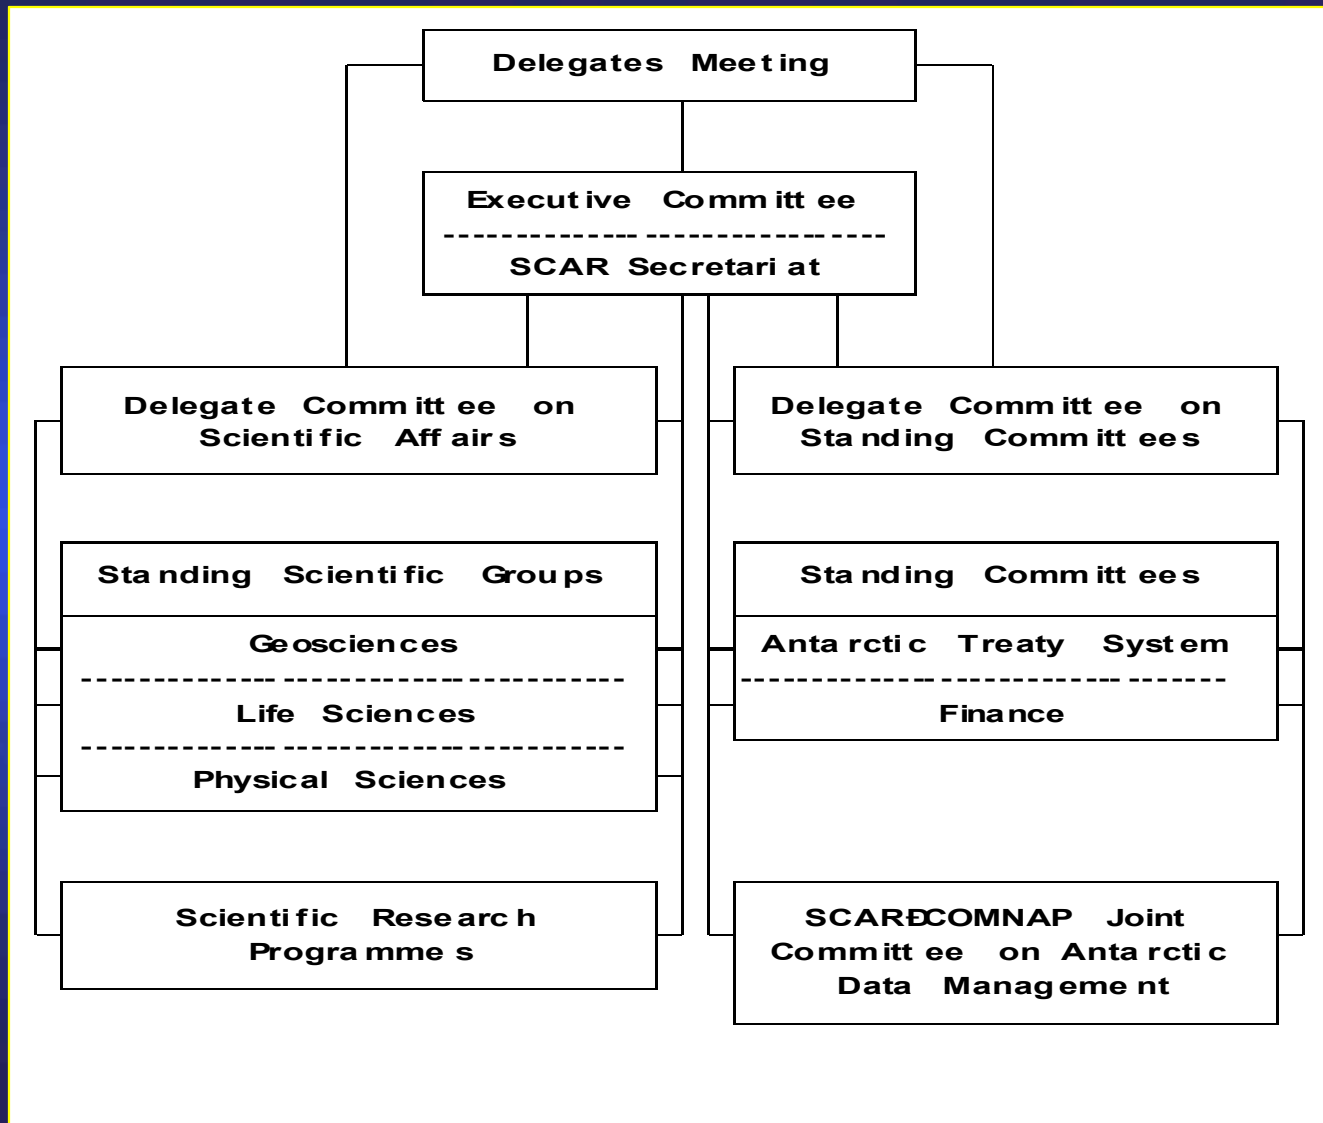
Delegates Meeting

Executive Committee
SCAR Secretariat

Delegate Committee on Scientific Affairs

Delegate Committee on Standing Committees

Standing Scientific Groups

Geosciences
Life Sciences
Physical Sciences

Standing Committees

Antarctic Treaty System
Finance

Scientific Research Programmes

SCARÐCOMNAP Joint Committee on Antarctic Data Management